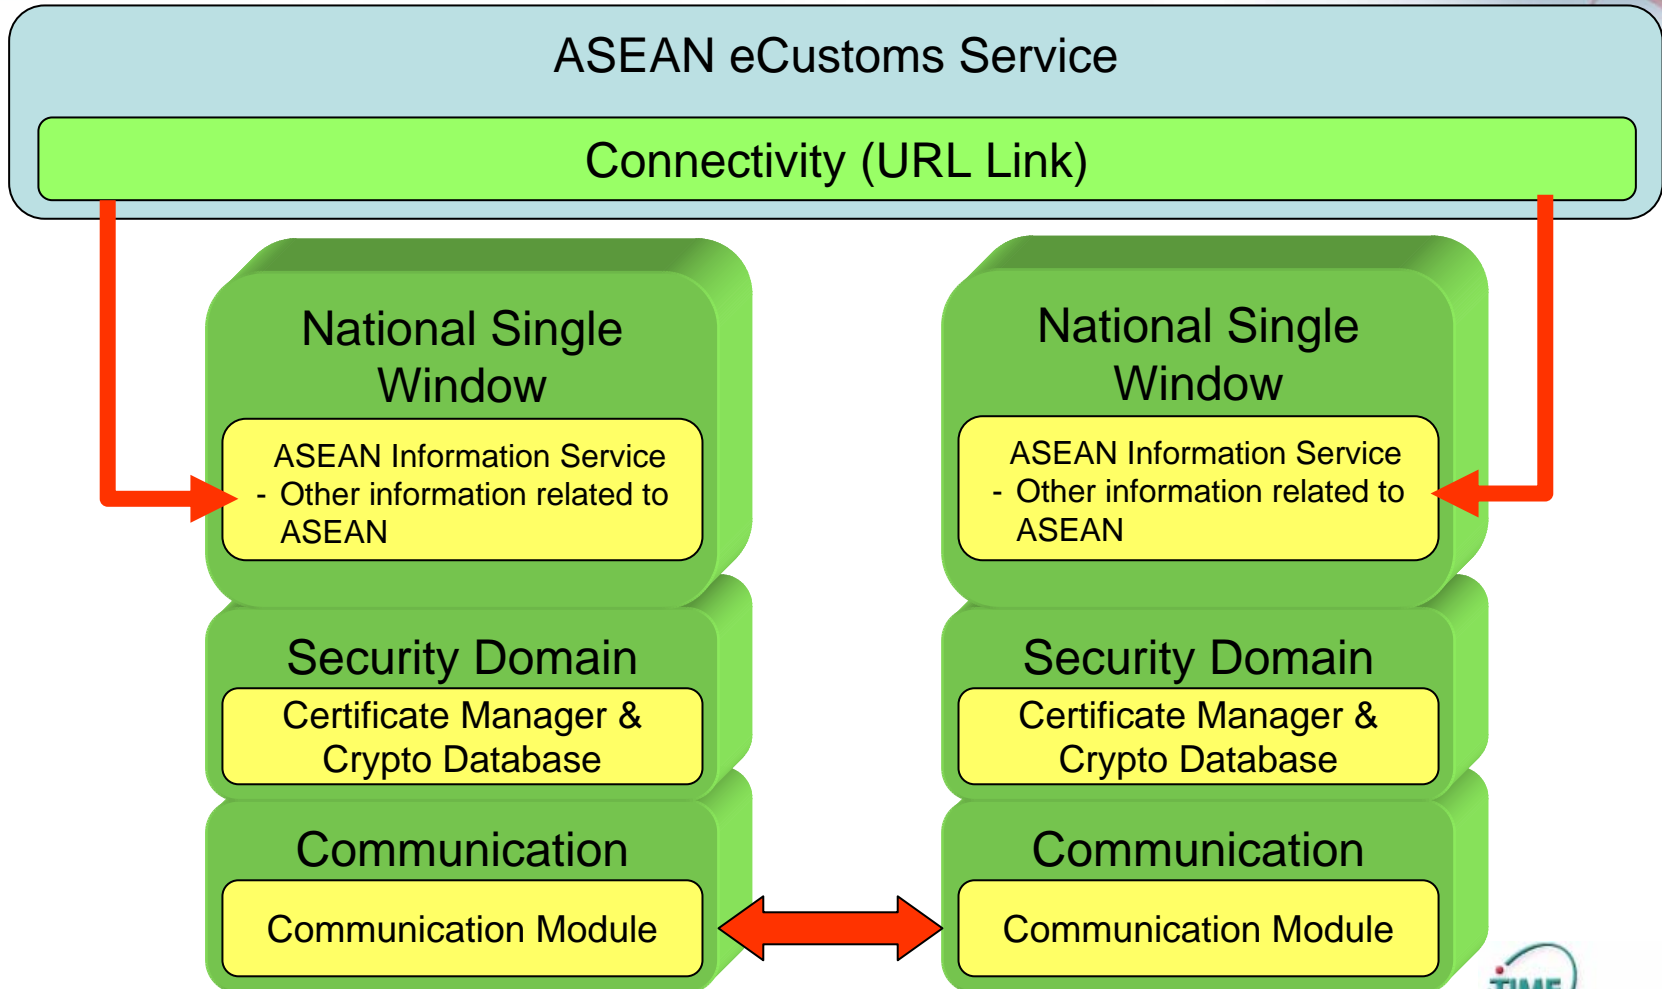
ASEAN eCustoms Service

Connectivity (URL Link)

National Single Window

ASEAN Information Service
- Other information related to ASEAN

Security Domain

Certificate Manager & Crypto Database

Communication

Communication Module

National Single Window

ASEAN Information Service
- Other information related to ASEAN

Security Domain

Certificate Manager & Crypto Database

Communication

Communication Module

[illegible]